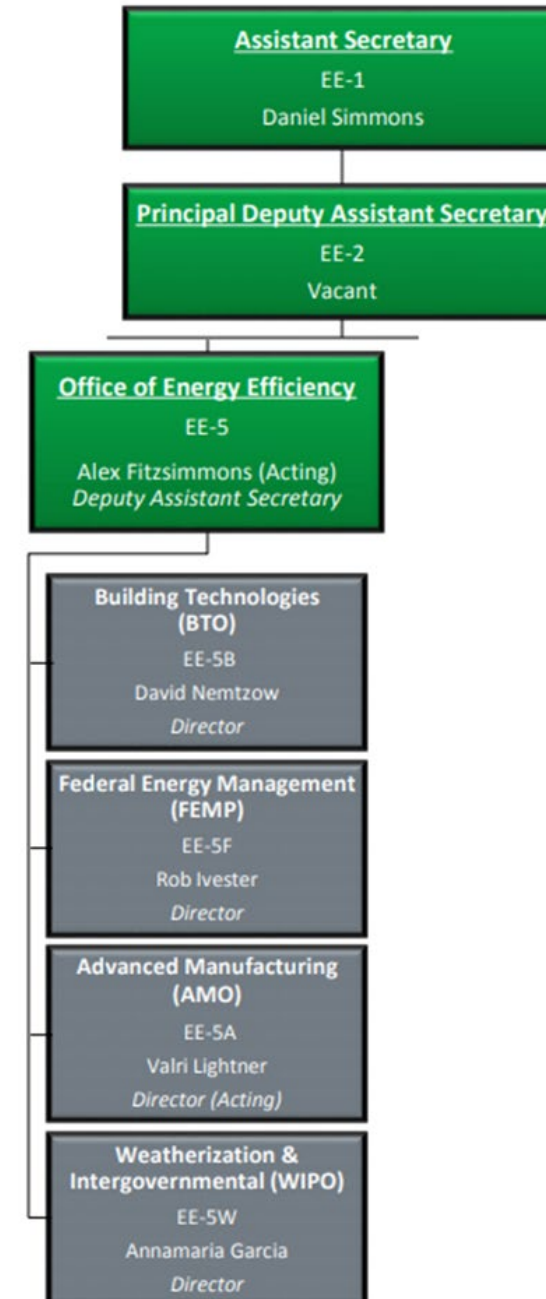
Assistant Secretary
EE-1
Daniel Simmons

Principal Deputy Assistant Secretary
EE-2
Vacant

Office of Energy Efficiency
EE-5
Alex Fitzsimmons (Acting)
Deputy Assistant Secretary

Building Technologies (BTO)
EE-5B
David Nemtzow
Director

Federal Energy Management (FEMP)
EE-5F
Rob Ivester
Director

Advanced Manufacturing (AMO)
EE-5A
Valri Lightner
Director (Acting)

Weatherization & Intergovernmental (WIPO)
EE-5W
Annamaria Garcia
Director